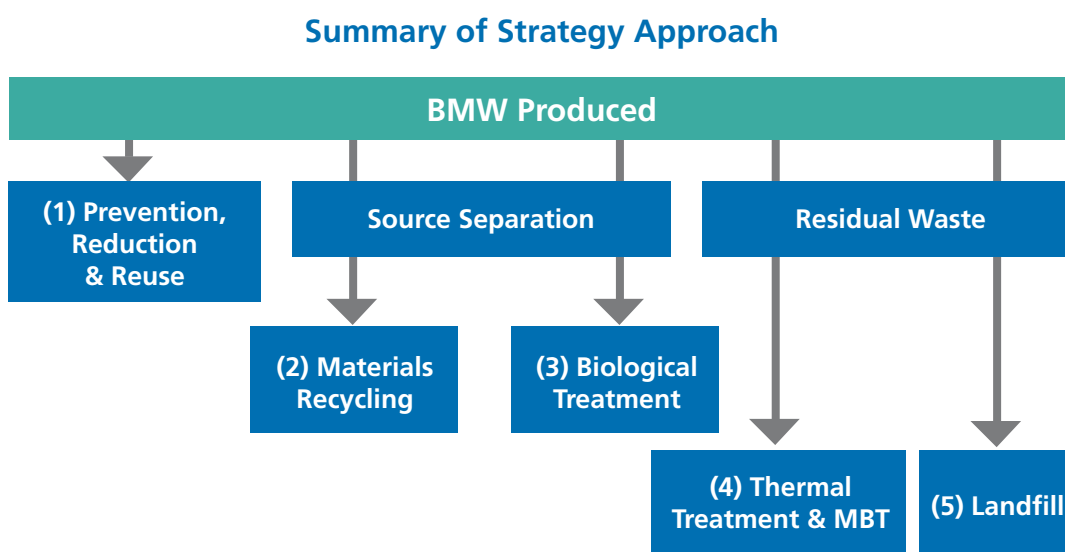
Summary of Strategy Approach

BMW Produced

(1) Prevention, Reduction & Reuse

Source Separation

Residual Waste

(2) Materials Recycling

(3) Biological Treatment

(4) Thermal Treatment & MBT

(5) Landfill